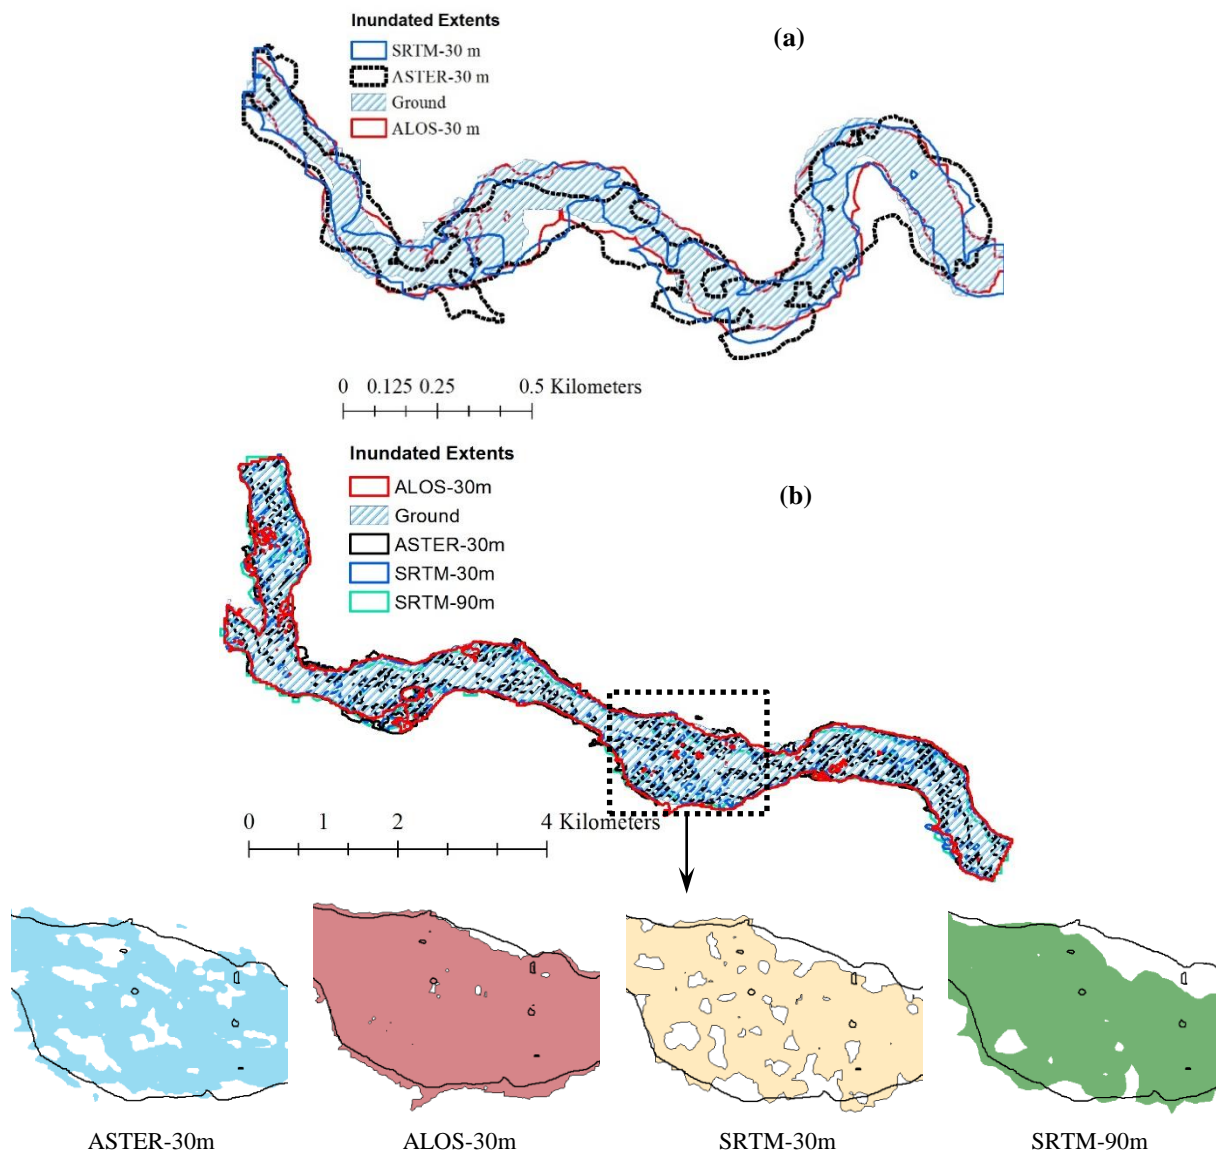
Inundated Extents
SRTM-30 m
ASTER-30 m
Ground
ALOS-30 m

(a)

0 0.125 0.25 0.5 Kilometers

Inundated Extents
ALOS-30m
Ground
ASTER-30m
SRTM-30m
SRTM-90m

(b)

0 1 2 4 Kilometers

ASTER-30m

ALOS-30m

SRTM-30m

SRTM-90m